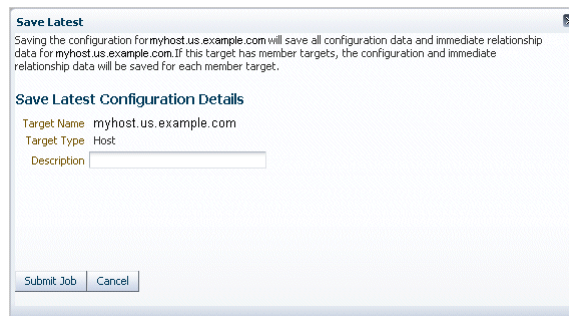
Save Latest

Saving the configuration for myhost.us.example.com will save all configuration data and immediate relationship data for myhost.us.example.com.If this target has member targets, the configuration and immediate relationship data will be saved for each member target.

Save Latest Configuration Details

Target Name myhost.us.example.com
Target Type Host
Description

Submit Job Cancel